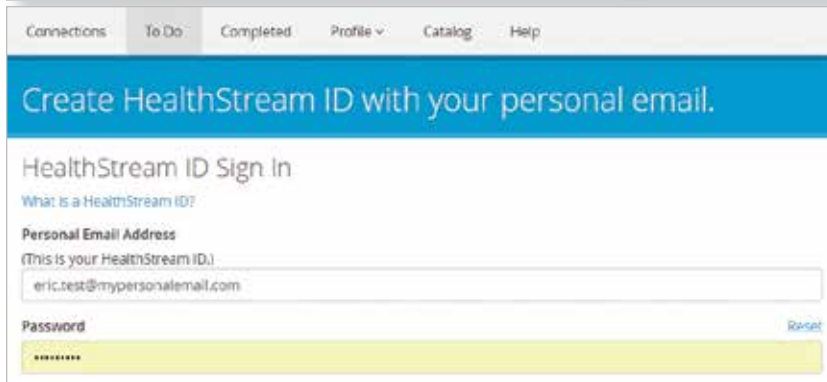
Connections To Do Completed Profile ⌄ Catalog Help

Create HealthStream ID with your personal email.

HealthStream ID Sign In

What is a HealthStream ID?

Personal Email Address

(This is your HealthStream ID.)

eric.test@mypersonalemail.com

Password

Reset

••••••••••